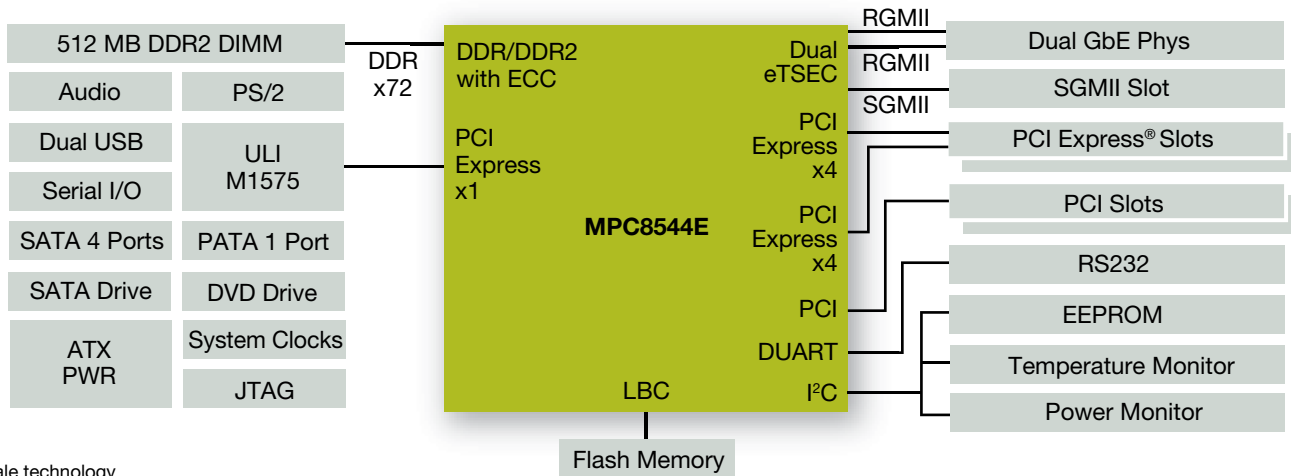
512 MB DDR2 DIMM

Audio

PS/2

Dual USB

ULI
M1575

Serial I/O

SATA 4 Ports

PATA 1 Port

SATA Drive

DVD Drive

ATX
PWR

System Clocks

JTAG

DDR
x72

DDR/DDR2
with ECC

PCI
Express
x1

MPC8544E

LBC

Flash Memory

RGMII

Dual
eTSEC

RGMII

SGMII

PCI
Express
x4

PCI
Express
x4

PCI

DUART

I$^2$C

Dual GbE Phys

SGMII Slot

PCI Express® Slots

PCI Slots

RS232

EEPROM

Temperature Monitor

Power Monitor

ale technology